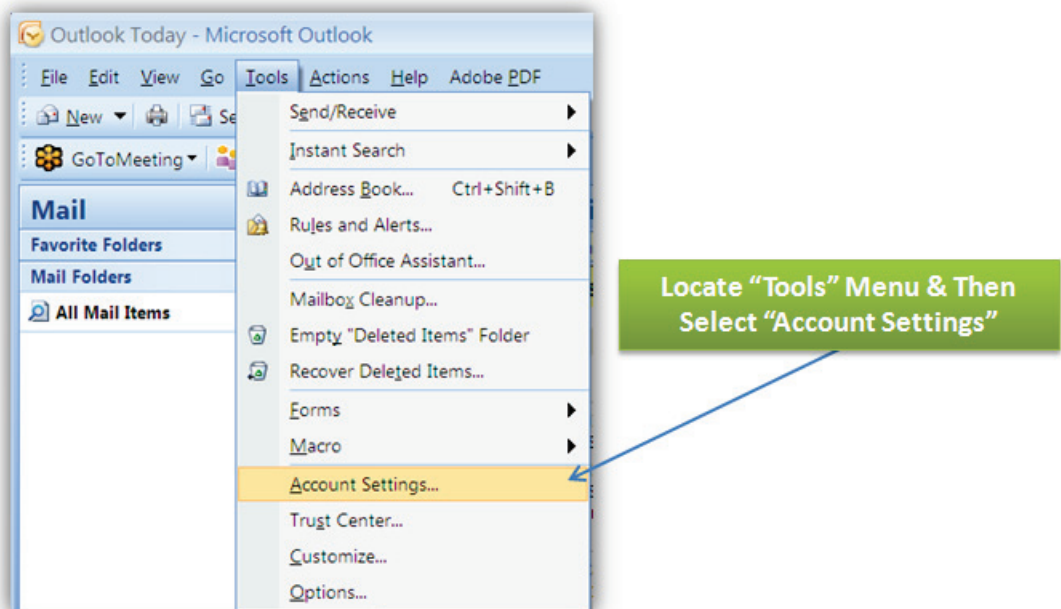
Outlook Today - Microsoft Outlook

File Edit View Go Tools Actions Help Adobe PDF

New Se

GoToMeeting

Mail

Favorite Folders

Mail Folders

All Mail Items

Send/Receive

Instant Search

Address Book... Ctrl+Shift+B

Rules and Alerts...

Out of Office Assistant...

Mailbox Cleanup...

Empty "Deleted Items" Folder

Recover Deleted Items...

Forms

Macro

Account Settings...

Trust Center...

Customize...

Options...

Locate "Tools" Menu & Then Select "Account Settings"